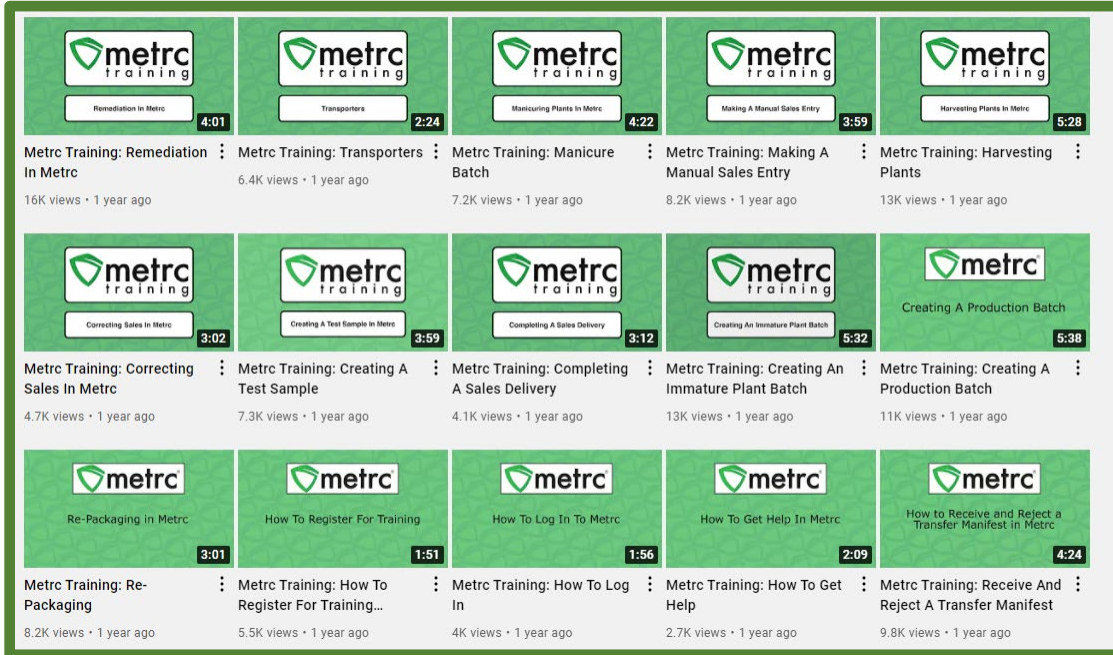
metrc training
Remediation In Metrc
4:01
Metrc Training: Remediation In Metrc
16K views • 1 year ago

metrc training
Transporters
2:24
Metrc Training: Transporters
6.4K views • 1 year ago

metrc training
Manicuring Plants In Metrc
4:22
Metrc Training: Manicure Batch
7.2K views • 1 year ago

metrc training
Making A Manual Sales Entry
3:59
Metrc Training: Making A Manual Sales Entry
8.2K views • 1 year ago

metrc training
Harvesting Plants In Metrc
5:28
Metrc Training: Harvesting Plants
13K views • 1 year ago

metrc training
Correcting Sales In Metrc
3:02
Metrc Training: Correcting Sales In Metrc
4.7K views • 1 year ago

metrc training
Creating A Test Sample In Metrc
3:59
Metrc Training: Creating A Test Sample
7.3K views • 1 year ago

metrc training
Completing A Sales Delivery
3:12
Metrc Training: Completing A Sales Delivery
4.1K views • 1 year ago

metrc training
Creating An Immature Plant Batch
5:32
Metrc Training: Creating An Immature Plant Batch
13K views • 1 year ago

metrc
Creating A Production Batch
5:38
Metrc Training: Creating A Production Batch
11K views • 1 year ago

metrc
Re-Packaging in Metrc
3:01
Metrc Training: Re-Packaging
8.2K views • 1 year ago

metrc
How To Register For Training
1:51
Metrc Training: How To Register For Training...
5.5K views • 1 year ago

metrc
How To Log In To Metrc
1:56
Metrc Training: How To Log In
4K views • 1 year ago

metrc
How To Get Help In Metrc
2:09
Metrc Training: How To Get Help
2.7K views • 1 year ago

metrc
How to Receive and Reject a Transfer Manifest in Metrc
4:24
Metrc Training: Receive And Reject A Transfer Manifest
9.8K views • 1 year ago